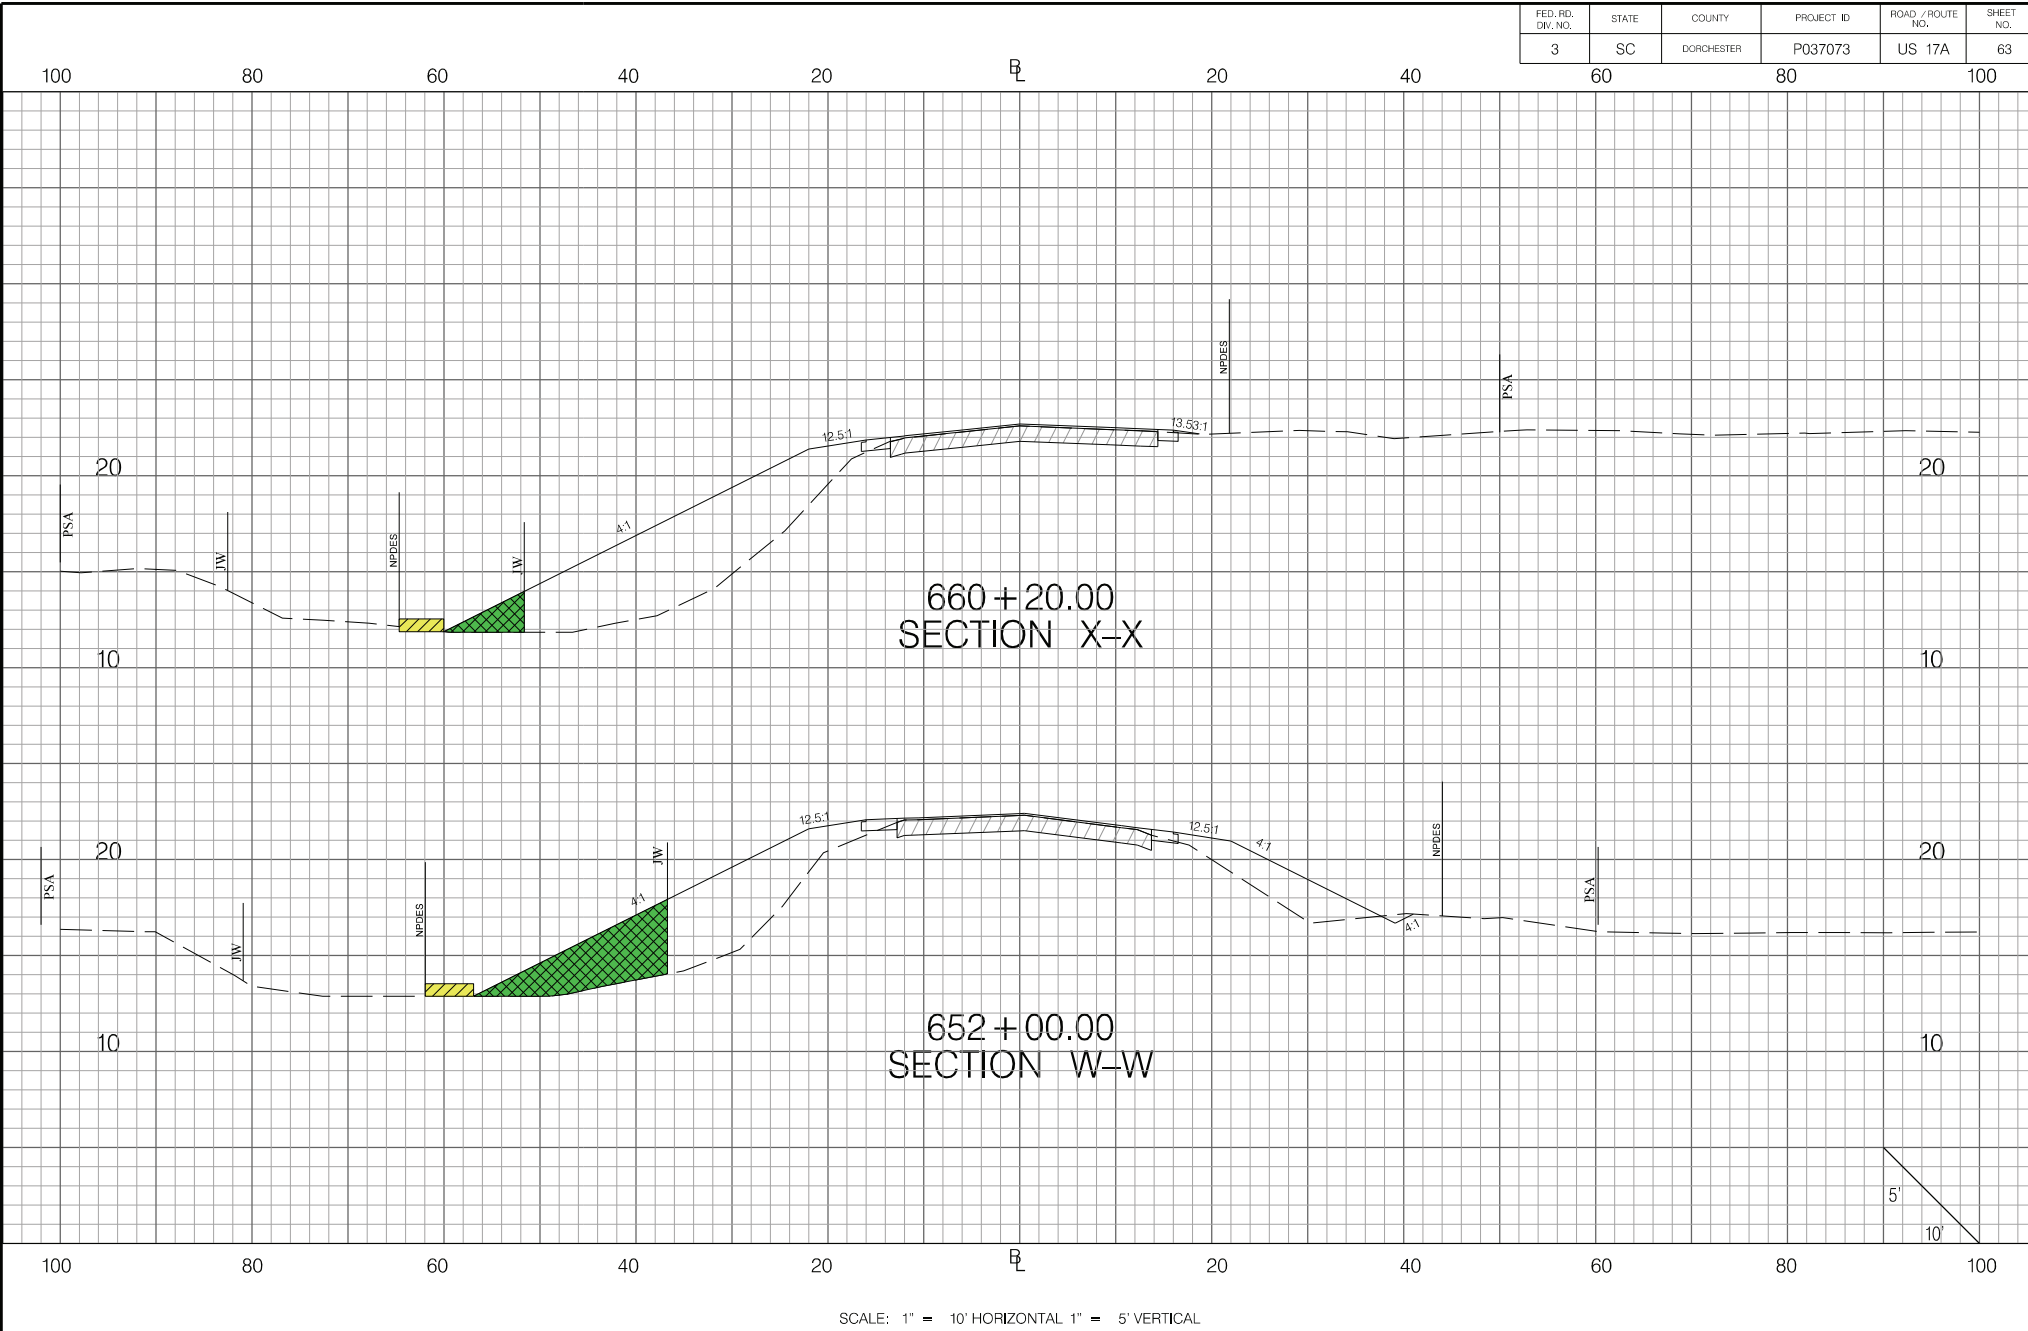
| FED. RD. DIV. NO. | STATE | COUNTY | PROJECT ID | ROAD / ROUTE NO. | SHEET NO. |
|---|---|---|---|---|---|
| 3 | SC | DORCHESTER | P037073 | US 17A | 63 |

100 80 60 40 20 BL 20 40 60 80 100

NPDES
PSA
12.5:1
13.53:1
20
20
PSA
JW
NPDES
JW
4:1
660 + 20.00
SECTION X–X
10
10

12.5:1
12.5:1
4:1
NPDES
20
20
PSA
JW
PSA
JW
NPDES
4:1
4:1
652 + 00.00
SECTION W–W
10
10

5'
10'

100 80 60 40 20 BL 20 40 60 80 100

SCALE: 1" = 10' HORIZONTAL 1" = 5' VERTICAL